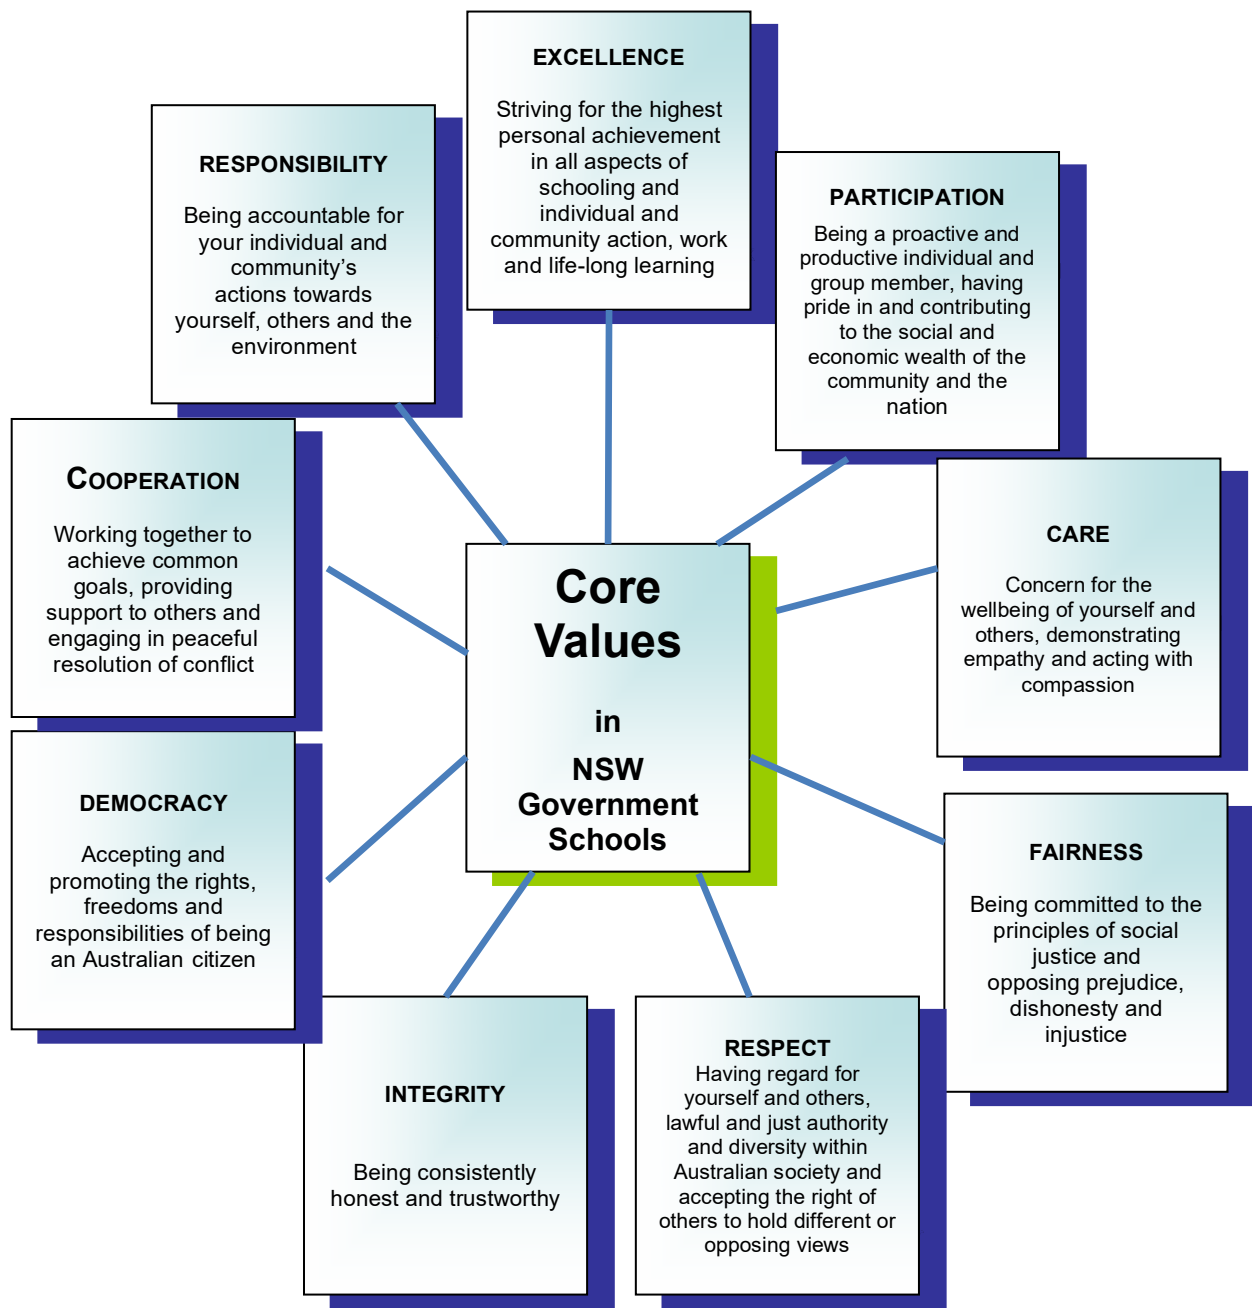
Core Values in NSW Government Schools

EXCELLENCE

Striving for the highest personal achievement in all aspects of schooling and individual and community action, work and life-long learning

RESPONSIBILITY

Being accountable for your individual and community's actions towards yourself, others and the environment

PARTICIPATION

Being a proactive and productive individual and group member, having pride in and contributing to the social and economic wealth of the community and the nation

COOPERATION

Working together to achieve common goals, providing support to others and engaging in peaceful resolution of conflict

CARE

Concern for the wellbeing of yourself and others, demonstrating empathy and acting with compassion

DEMOCRACY

Accepting and promoting the rights, freedoms and responsibilities of being an Australian citizen

FAIRNESS

Being committed to the principles of social justice and opposing prejudice, dishonesty and injustice

INTEGRITY

Being consistently honest and trustworthy

RESPECT

Having regard for yourself and others, lawful and just authority and diversity within Australian society and accepting the right of others to hold different or opposing views